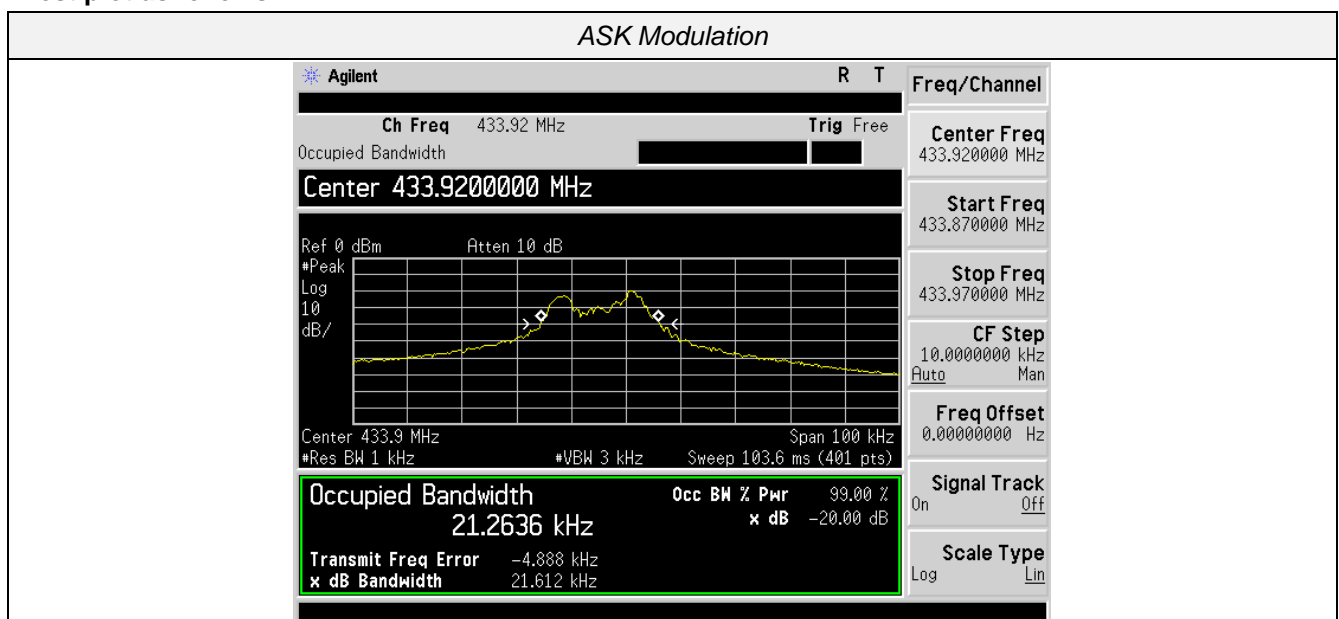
ASK Modulation

Agilent R T

Ch Freq 433.92 MHz Trig Free
Occupied Bandwidth

Center 433.9200000 MHz

Ref 0 dBm Atten 10 dB
#Peak
Log
10
dB/

Center 433.9 MHz Span 100 kHz
#Res BW 1 kHz #VBW 3 kHz Sweep 103.6 ms (401 pts)

Occupied Bandwidth
21.2636 kHz
Occ BW % Pwr 99.00 %
x dB -20.00 dB

Transmit Freq Error -4.888 kHz
x dB Bandwidth 21.612 kHz

Freq/Channel

Center Freq
433.920000 MHz

Start Freq
433.870000 MHz

Stop Freq
433.970000 MHz

CF Step
10.0000000 kHz
Auto Man

Freq Offset
0.00000000 Hz

Signal Track
On Off

Scale Type
Log Lin